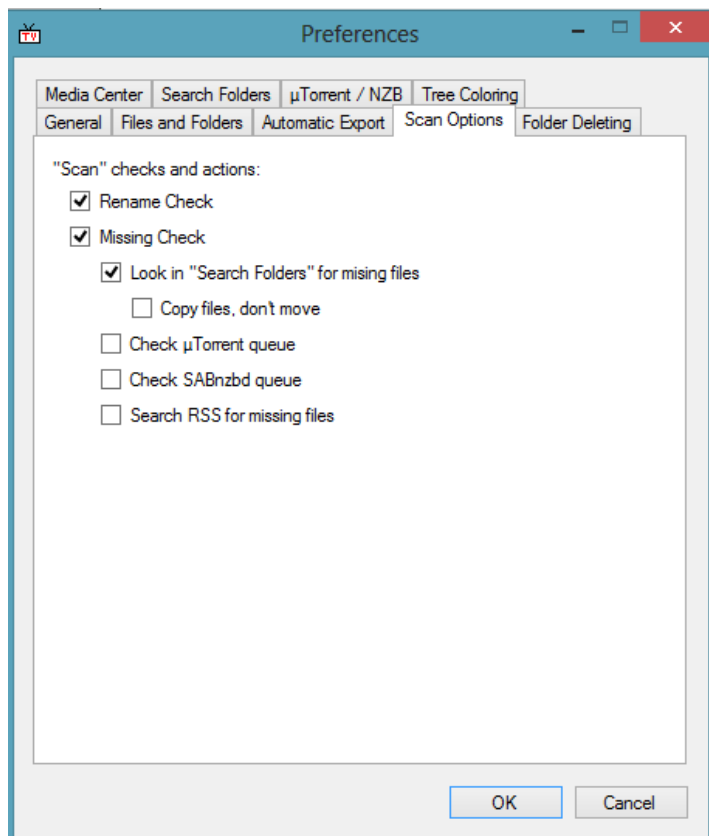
TV

Preferences

Media Center | Search Folders | µTorrent / NZB | Tree Coloring

General | Files and Folders | Automatic Export | Scan Options | Folder Deleting

"Scan" checks and actions:

☑ Rename Check

☑ Missing Check

☑ Look in "Search Folders" for mising files

☐ Copy files, don't move

☐ Check µTorrent queue

☐ Check SABnzbd queue

☐ Search RSS for missing files

OK

Cancel